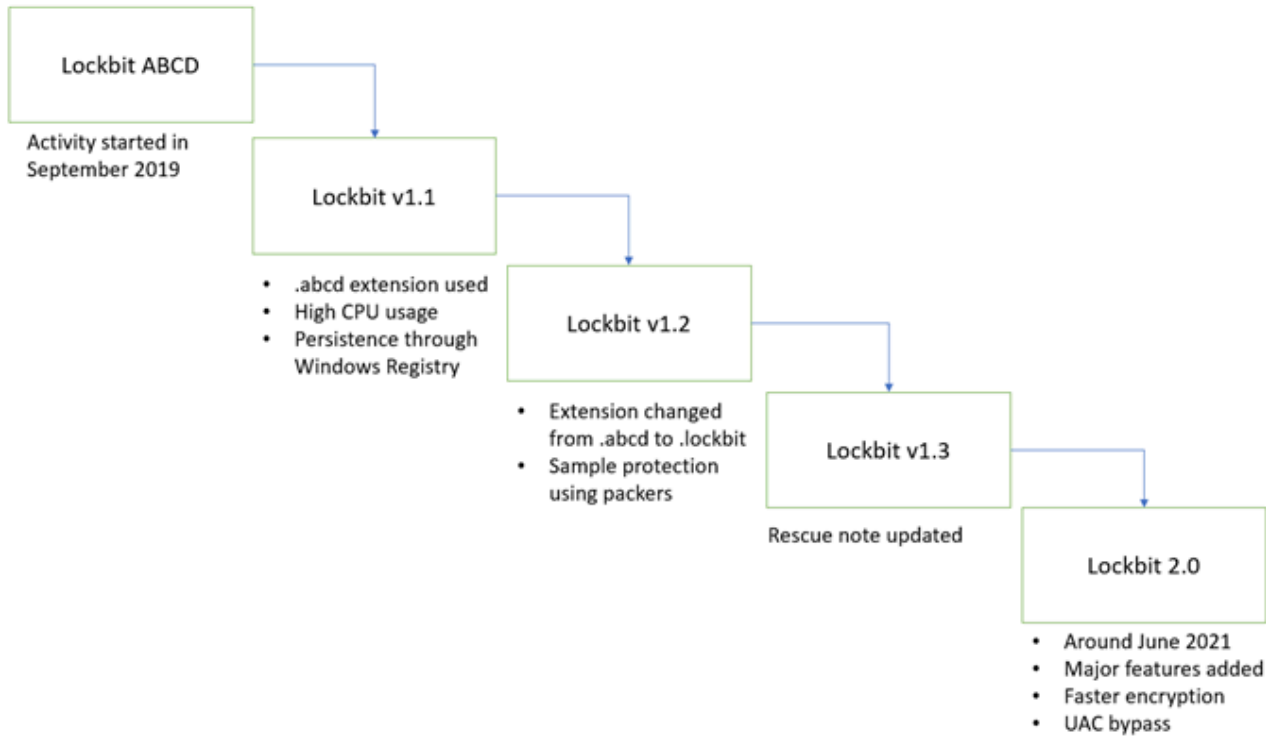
Lockbit ABCD

Activity started in September 2019

Lockbit v1.1

- .abcd extension used
- High CPU usage
- Persistence through Windows Registry

Lockbit v1.2

- Extension changed from .abcd to .lockbit
- Sample protection using packers

Lockbit v1.3

Rescue note updated

Lockbit 2.0

- Around June 2021
- Major features added
- Faster encryption
- UAC bypass